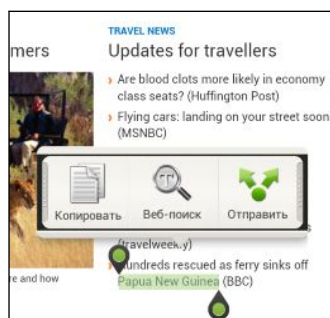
mers

TRAVEL NEWS

Updates for travellers

› Are blood clots more likely in economy class seats? (Huffington Post)

› Flying cars: landing on your street soon? (MSNBC)

Копировать

Веб-поиск

Отправить

(travelweek)

› Hundreds rescued as ferry sinks off Papua New Guinea (BBC)

e and how